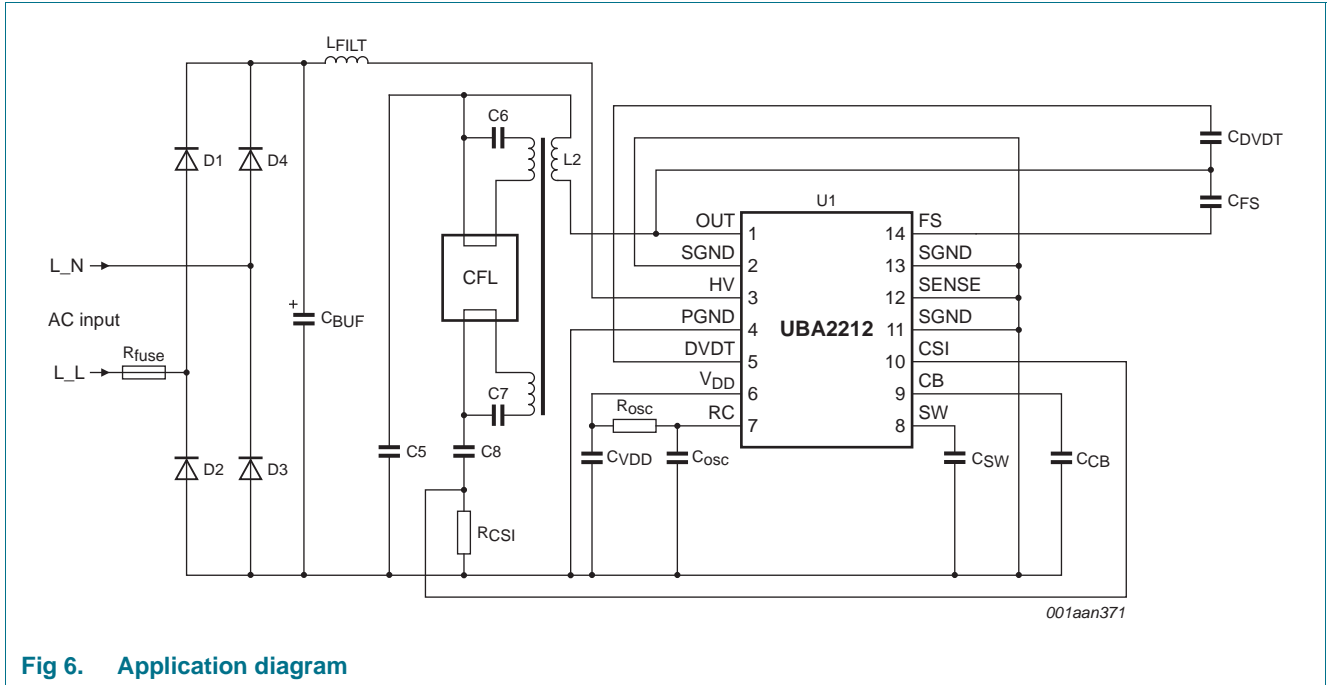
$L_{FILT}$

C6

L2

$C_{DVDT}$

D1

D4

U1

$C_{FS}$

OUT 1

14 FS

SGND 2

13 SGND

L_N

CFL

HV 3

12 SENSE

AC input

+

$C_{BUF}$

PGND 4

UBA2212

11 SGND

$R_{fuse}$

L_L

DVDT 5

10 CSI

$V_{DD}$ 6

9 CB

C7

$R_{osc}$

RC 7

8 SW

C5

C8

D2

D3

$C_{VDD}$

$C_{osc}$

$C_{SW}$

$C_{CB}$

$R_{CSI}$

001aan371

Fig 6. Application diagram